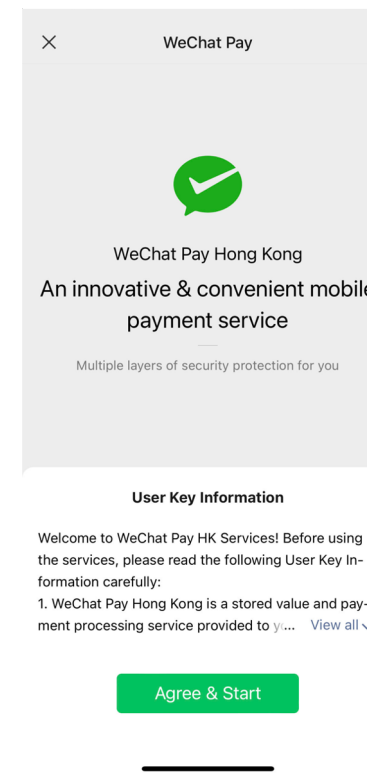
WeChat Pay

WeChat Pay Hong Kong

An innovative & convenient mobile payment service

Multiple layers of security protection for you

User Key Information

Welcome to WeChat Pay HK Services! Before using the services, please read the following User Key Information carefully:
1. WeChat Pay Hong Kong is a stored value and payment processing service provided to y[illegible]... View all

Agree & Start